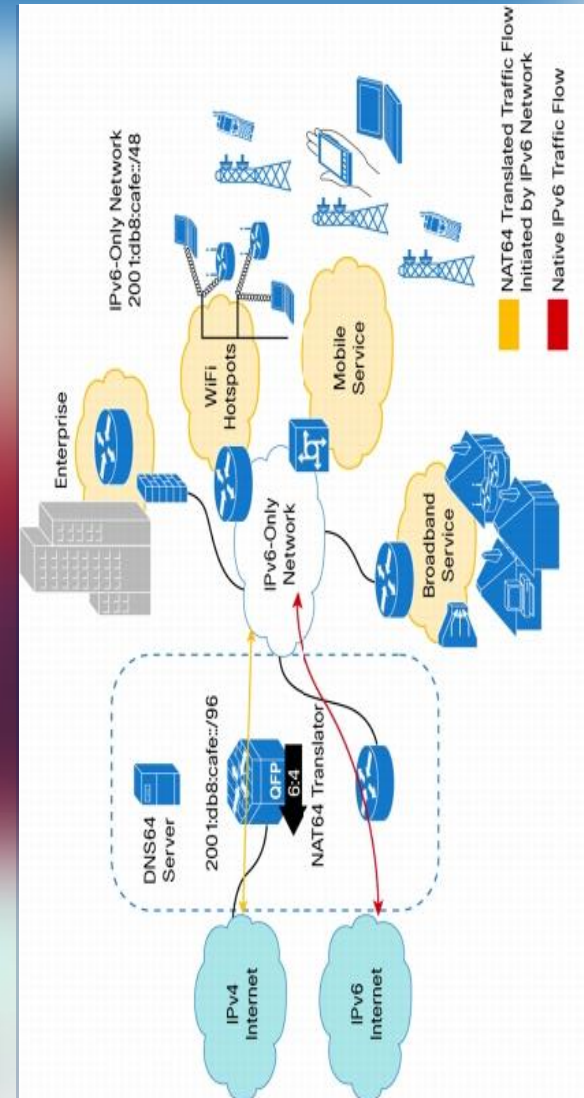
IPv6-Only Network
2001:db8:cafe::/48

NAT64 Translated Traffic Flow
Initiated by IPv6 Network

Native IPv6 Traffic Flow

Enterprise

WiFi
Hotspots

Mobile
Service

IPv6-Only
Network

Broadband
Service

DNS64
Server

2001:db8:cafe::/96

QFP

6:4

NAT64 Translator

IPv4
Internet

IPv6
Internet